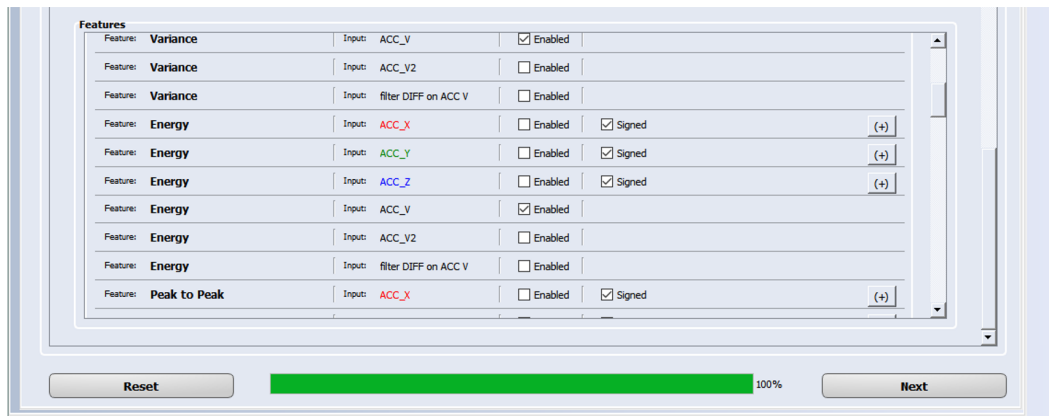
Features

| Feature: Variance | Input: ACC_V | Enabled | | |
|---|---|---|---|---|
| Feature: Variance | Input: ACC_V2 | Enabled | | |
| Feature: Variance | Input: filter DIFF on ACC V | Enabled | | |
| Feature: Energy | Input: ACC_X | Enabled | Signed | (+) |
| Feature: Energy | Input: ACC_Y | Enabled | Signed | (+) |
| Feature: Energy | Input: ACC_Z | Enabled | Signed | (+) |
| Feature: Energy | Input: ACC_V | Enabled | | |
| Feature: Energy | Input: ACC_V2 | Enabled | | |
| Feature: Energy | Input: filter DIFF on ACC V | Enabled | | |
| Feature: Peak to Peak | Input: ACC_X | Enabled | Signed | (+) |

Reset

100%

Next